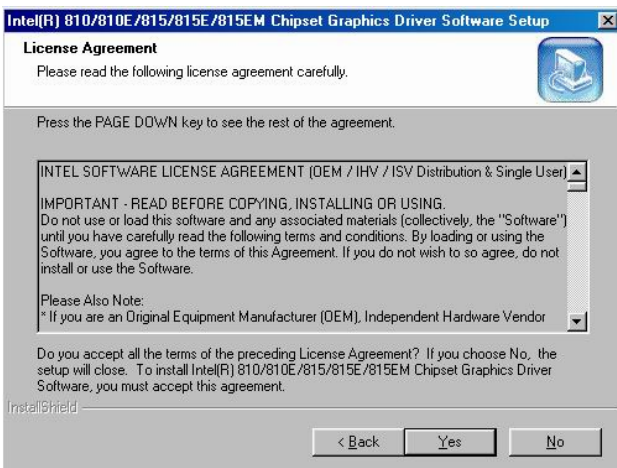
Intel(R) 810/810E/815/815E/815EM Chipset Graphics Driver Software Setup

License Agreement
Please read the following license agreement carefully.

Press the PAGE DOWN key to see the rest of the agreement.

INTEL SOFTWARE LICENSE AGREEMENT (OEM / IHV / ISV Distribution & Single User)

IMPORTANT - READ BEFORE COPYING, INSTALLING OR USING.
Do not use or load this software and any associated materials (collectively, the "Software") until you have carefully read the following terms and conditions. By loading or using the Software, you agree to the terms of this Agreement. If you do not wish to so agree, do not install or use the Software.

Please Also Note:
* If you are an Original Equipment Manufacturer (OEM), Independent Hardware Vendor

Do you accept all the terms of the preceding License Agreement? If you choose No, the setup will close. To install Intel(R) 810/810E/815/815E/815EM Chipset Graphics Driver Software, you must accept this agreement.

InstallShield

< Back
Yes
No